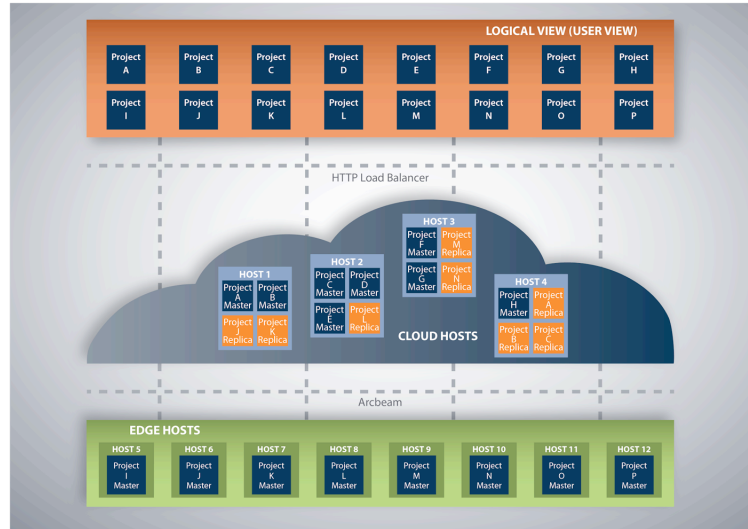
LOGICAL VIEW (USER VIEW)

Project A
Project B
Project C
Project D
Project E
Project F
Project G
Project H
Project I
Project J
Project K
Project L
Project M
Project N
Project O
Project P

HTTP Load Balancer

HOST 3
Project F Master
Project M Replica
Project G Master
Project N Replica

HOST 2
Project C Master
Project D Master
Project E Master
Project L Replica

HOST 1
Project A Master
Project B Master
Project J Replica
Project K Replica

HOST 4
Project H Master
Project A Replica
Project B Replica
Project C Replica

CLOUD HOSTS

Arcbeam

EDGE HOSTS

HOST 5
Project I Master
HOST 6
Project J Master
HOST 7
Project K Master
HOST 8
Project L Master
HOST 9
Project M Master
HOST 10
Project N Master
HOST 11
Project O Master
HOST 12
Project P Master